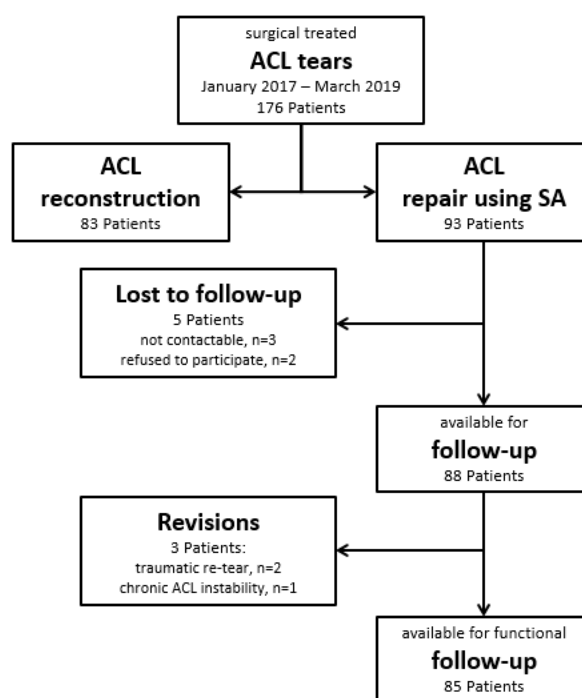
surgical treated
ACL tears
January 2017 – March 2019
176 Patients

ACL
reconstruction
83 Patients

ACL
repair using SA
93 Patients

Lost to follow-up
5 Patients
not contactable, n=3
refused to participate, n=2

available for
follow-up
88 Patients

Revisions
3 Patients:
traumatic re-tear, n=2
chronic ACL instability, n=1

available for functional
follow-up
85 Patients